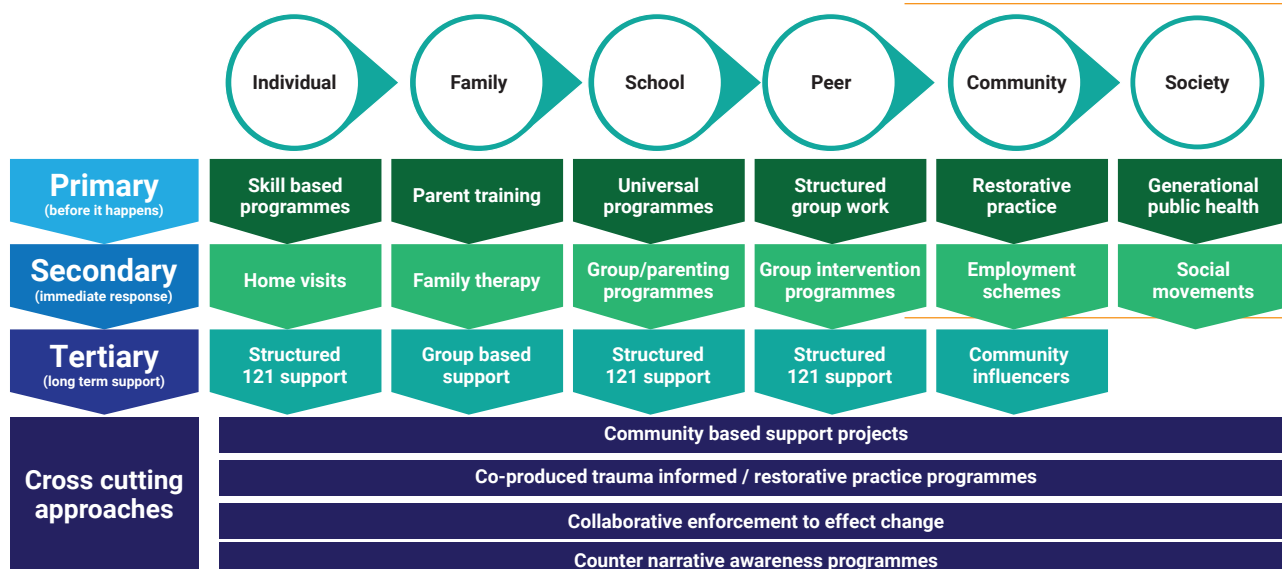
Individual

Family

School

Peer

Community

Society

| | | | | | | |
|---|---|---|---|---|---|---|
| Primary (before it happens) | Skill based programmes | Parent training | Universal programmes | Structured group work | Restorative practice | Generational public health |
| Secondary (immediate response) | Home visits | Family therapy | Group/parenting programmes | Group intervention programmes | Employment schemes | Social movements |
| Tertiary (long term support) | Structured 121 support | Group based support | Structured 121 support | Structured 121 support | Community influencers | |

Cross cutting approaches

Community based support projects

Co-produced trauma informed / restorative practice programmes

Collaborative enforcement to effect change

Counter narrative awareness programmes